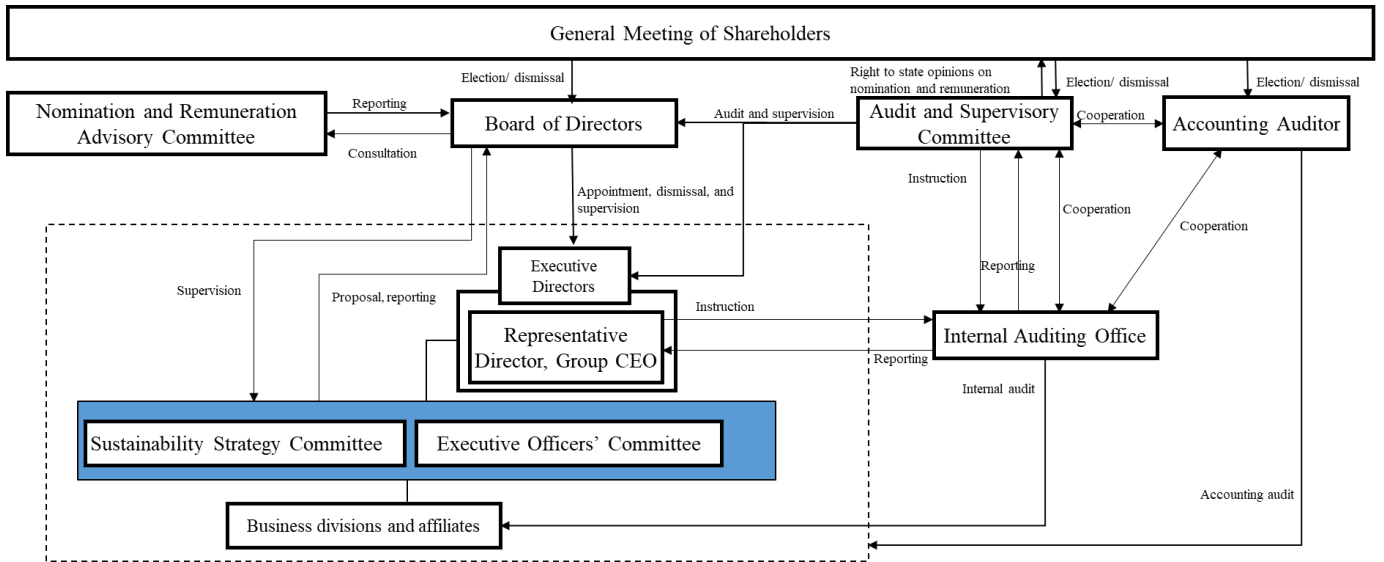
General Meeting of Shareholders

Election/ dismissal

Right to state opinions on nomination and remuneration

Election/ dismissal

Election/ dismissal

Nomination and Remuneration Advisory Committee

Reporting

Consultation

Board of Directors

Audit and supervision

Audit and Supervisory Committee

Cooperation

Accounting Auditor

Appointment, dismissal, and supervision

Instruction

Cooperation

Cooperation

Supervision

Proposal, reporting

Executive Directors

Reporting

Instruction

Representative Director, Group CEO

Reporting

Internal Auditing Office

Internal audit

Sustainability Strategy Committee

Executive Officers' Committee

Accounting audit

Business divisions and affiliates